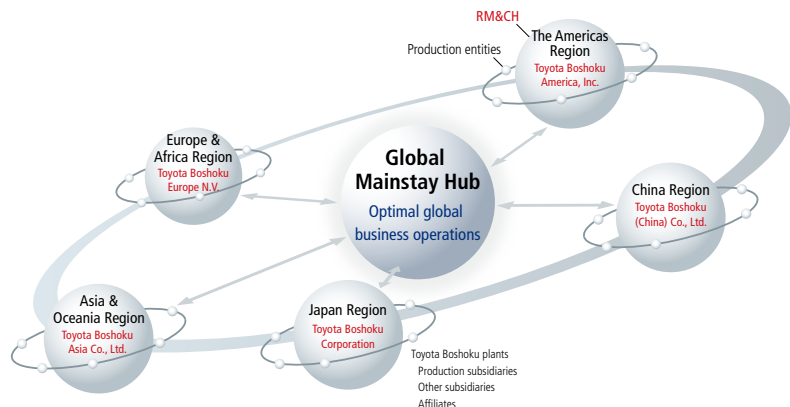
RM&CH

Production entities

The Americas Region
Toyota Boshoku America, Inc.

Europe & Africa Region
Toyota Boshoku Europe N.V.

Global Mainstay Hub
Optimal global business operations

China Region
Toyota Boshoku (China) Co., Ltd.

Asia & Oceania Region
Toyota Boshoku Asia Co., Ltd.

Japan Region
Toyota Boshoku Corporation

Toyota Boshoku plants
Production subsidiaries
Other subsidiaries
Affiliates